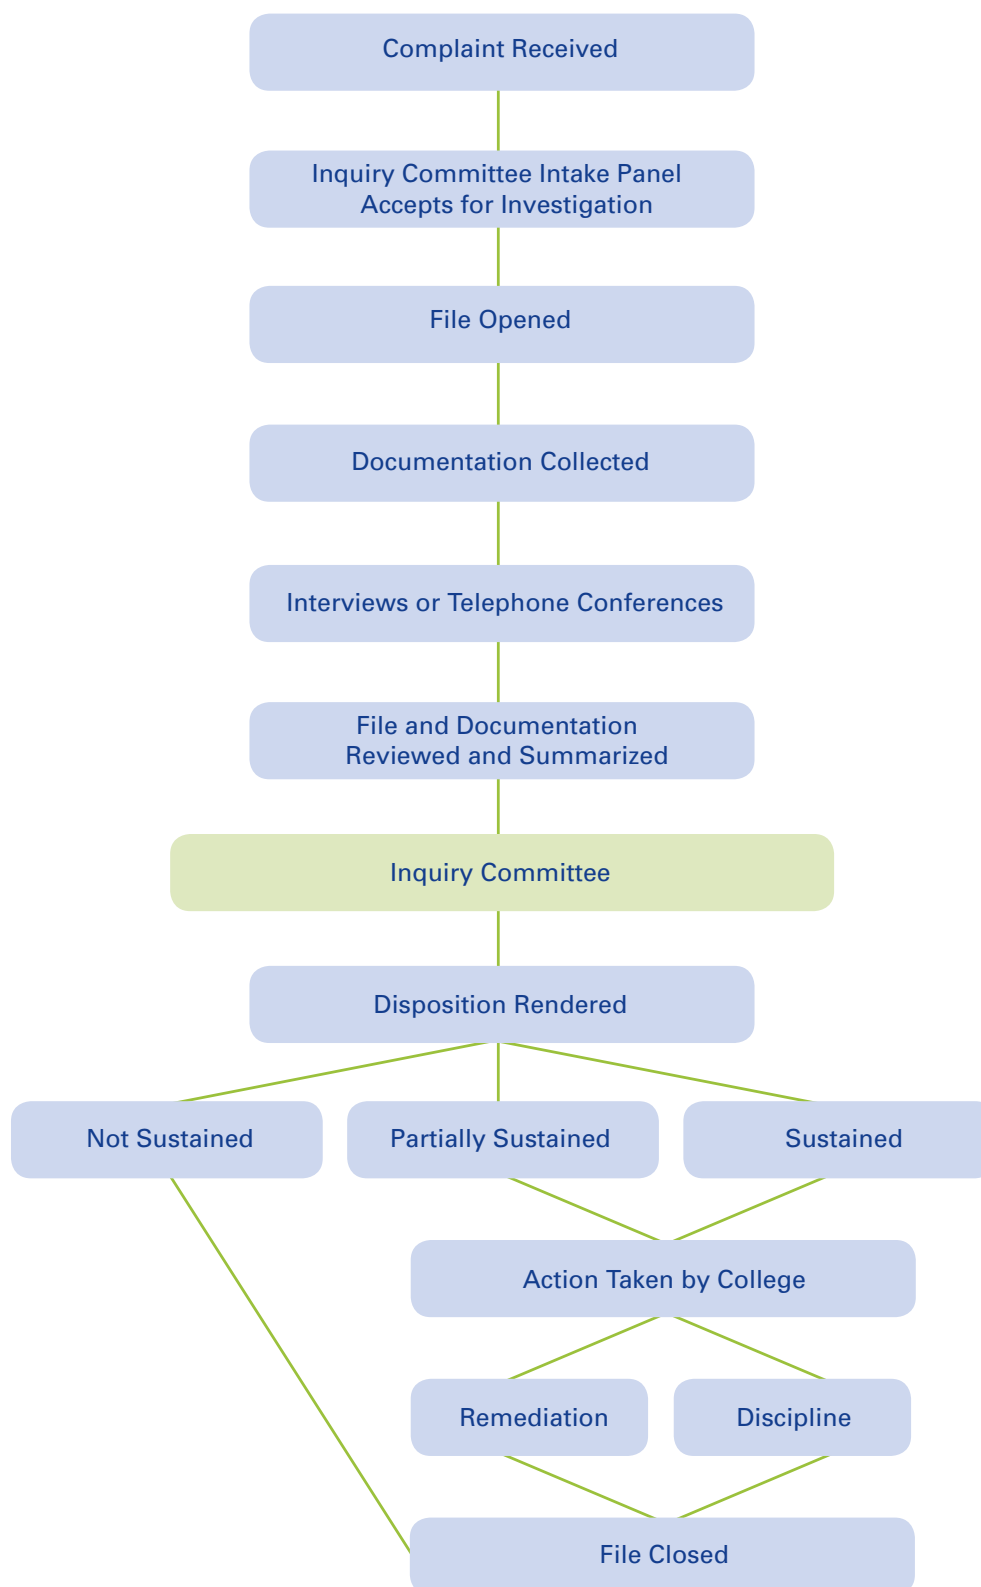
Complaint Received

Inquiry Committee Intake Panel Accepts for Investigation

File Opened

Documentation Collected

Interviews or Telephone Conferences

File and Documentation Reviewed and Summarized

Inquiry Committee

Disposition Rendered

Not Sustained

Partially Sustained

Sustained

Action Taken by College

Remediation

Discipline

File Closed